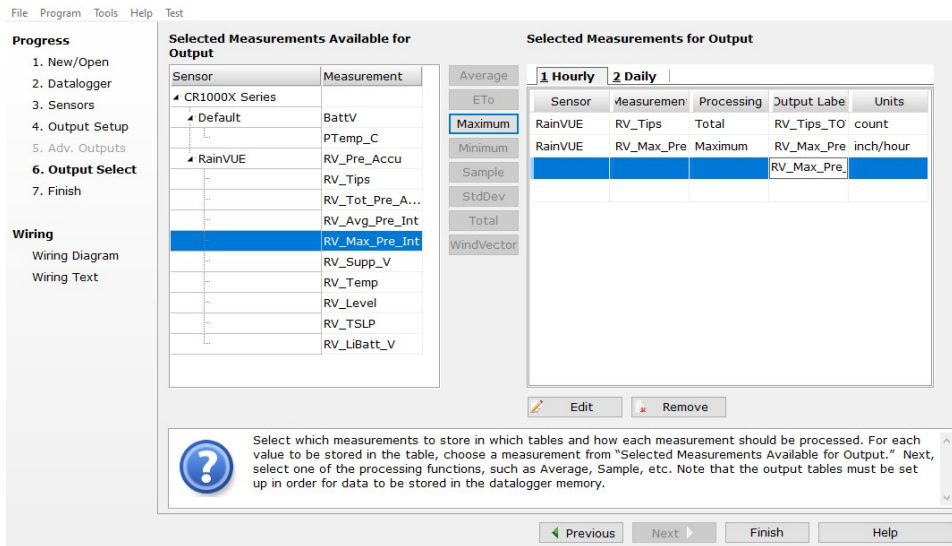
File Program Tools Help Test

Progress
1. New/Open
2. Datalogger
3. Sensors
4. Output Setup
5. Adv. Outputs
6. Output Select
7. Finish

Wiring
Wiring Diagram
Wiring Text

Selected Measurements Available for Output

| Sensor | Measurement |
|---|---|
| CR1000X Series | |
| Default | BattV |
| | PTemp_C |
| RainVUE | RV_Pre_Accu |
| | RV_Tips |
| | RV_Tot_Pre_A... |
| | RV_Avg_Pre_Int |
| | RV_Max_Pre_Int |
| | RV_Supp_V |
| | RV_Temp |
| | RV_Level |
| | RV_TSLP |
| | RV_LiBatt_V |

Average
ETo
Maximum
Minimum
Sample
StdDev
Total
WindVector

Selected Measurements for Output

1 Hourly 2 Daily

| Sensor | Measuremen | Processing | Output Labe | Units |
|---|---|---|---|---|
| RainVUE | RV_Tips | Total | RV_Tips_TO | count |
| RainVUE | RV_Max_Pre | Maximum | RV_Max_Pre | inch/hour |
| | | | RV_Max_Pre_ | |

Edit Remove

Select which measurements to store in which tables and how each measurement should be processed. For each value to be stored in the table, choose a measurement from "Selected Measurements Available for Output." Next, select one of the processing functions, such as Average, Sample, etc. Note that the output tables must be set up in order for data to be stored in the datalogger memory.

Previous Next Finish Help